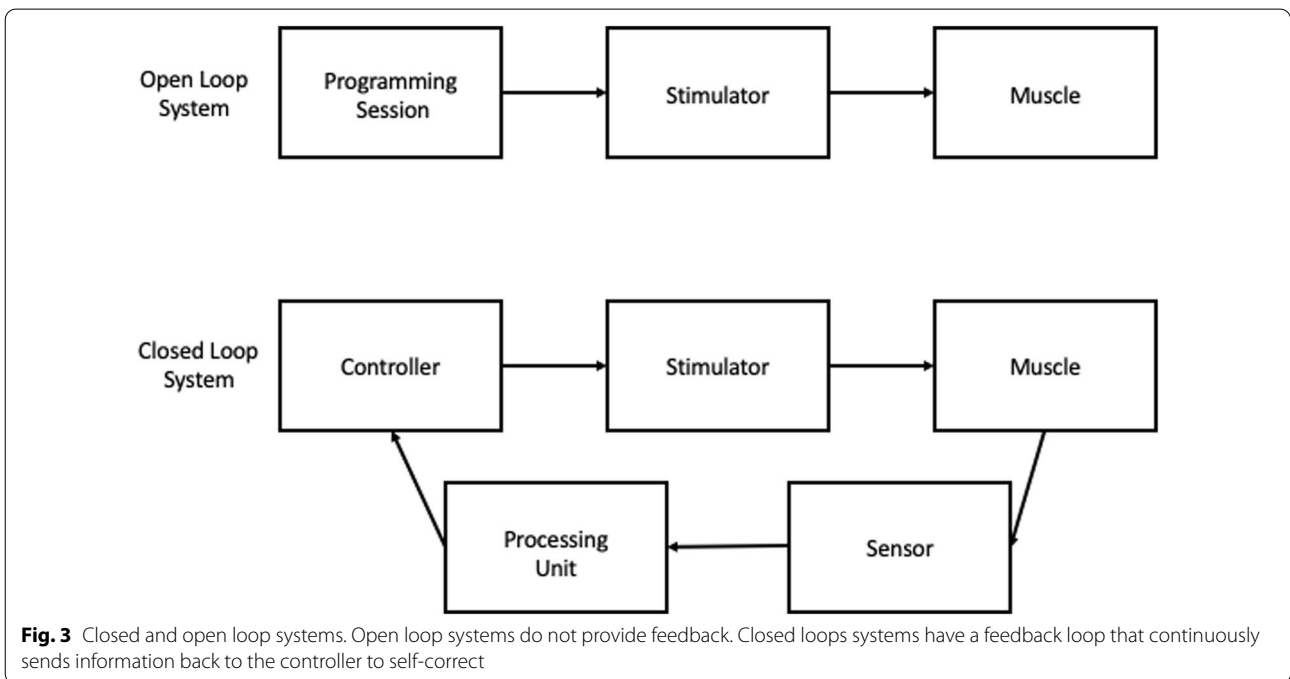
Open Loop System

Programming Session

Stimulator

Muscle

Closed Loop System

Controller

Stimulator

Muscle

Processing Unit

Sensor

**Fig. 3** Closed and open loop systems. Open loop systems do not provide feedback. Closed loops systems have a feedback loop that continuously sends information back to the controller to self-correct